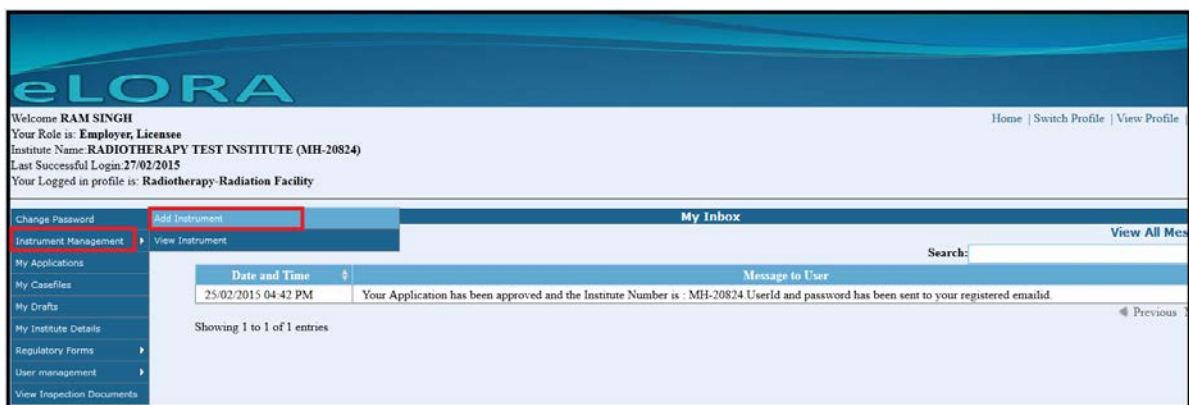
eLORA

Welcome RAM SINGH
Your Role is: Employer, Licensee
Institute Name:RADIOTHERAPY TEST INSTITUTE (MH-20824)
Last Successful Login:27/02/2015
Your Logged in profile is: Radiotherapy-Radiation Facility

Home | Switch Profile | View Profile

Change Password
Instrument Management
My Applications
My Casefiles
My Drafts
My Institute Details
Regulatory Forms
User management
View Inspection Documents

Add Instrument
View Instrument

My Inbox

View All Mes

Search:

| Date and Time | Message to User |
|---|---|
| 25/02/2015 04:42 PM | Your Application has been approved and the Institute Number is : MH-20824.UserId and password has been sent to your registered emailid. |

Showing 1 to 1 of 1 entries

Previous